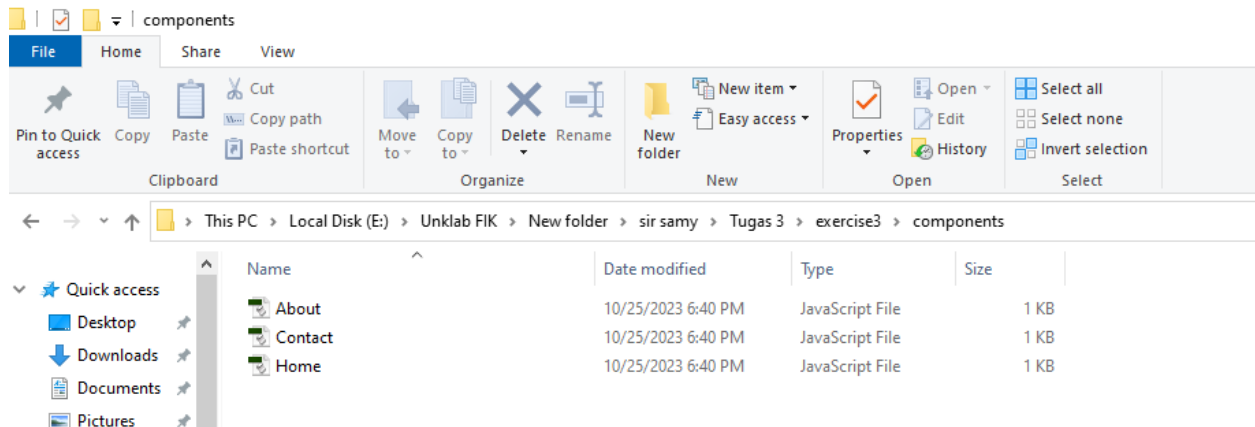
components

File Home Share View

Pin to Quick access
Copy
Paste
Cut
Copy path
Paste shortcut
Clipboard

Move to
Copy to
Delete
Rename
Organize

New folder
New item
Easy access
New

Properties
Open
Edit
History
Open

Select all
Select none
Invert selection
Select

This PC › Local Disk (E:) › Unklab FIK › New folder › sir samy › Tugas 3 › exercise3 › components

Quick access
Desktop
Downloads
Documents
Pictures

| Name | Date modified | Type | Size |
|---|---|---|---|
| About | 10/25/2023 6:40 PM | JavaScript File | 1 KB |
| Contact | 10/25/2023 6:40 PM | JavaScript File | 1 KB |
| Home | 10/25/2023 6:40 PM | JavaScript File | 1 KB |